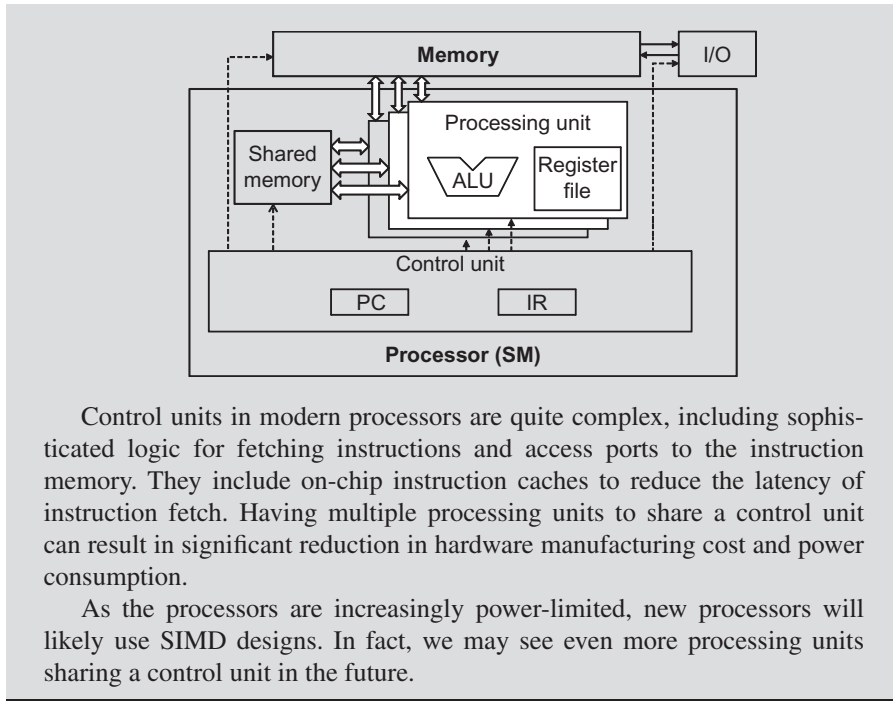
Memory

I/O

Processing unit

Shared memory

ALU

Register file

Control unit

PC

IR

Processor (SM)

Control units in modern processors are quite complex, including sophisticated logic for fetching instructions and access ports to the instruction memory. They include on-chip instruction caches to reduce the latency of instruction fetch. Having multiple processing units to share a control unit can result in significant reduction in hardware manufacturing cost and power consumption.

As the processors are increasingly power-limited, new processors will likely use SIMD designs. In fact, we may see even more processing units sharing a control unit in the future.